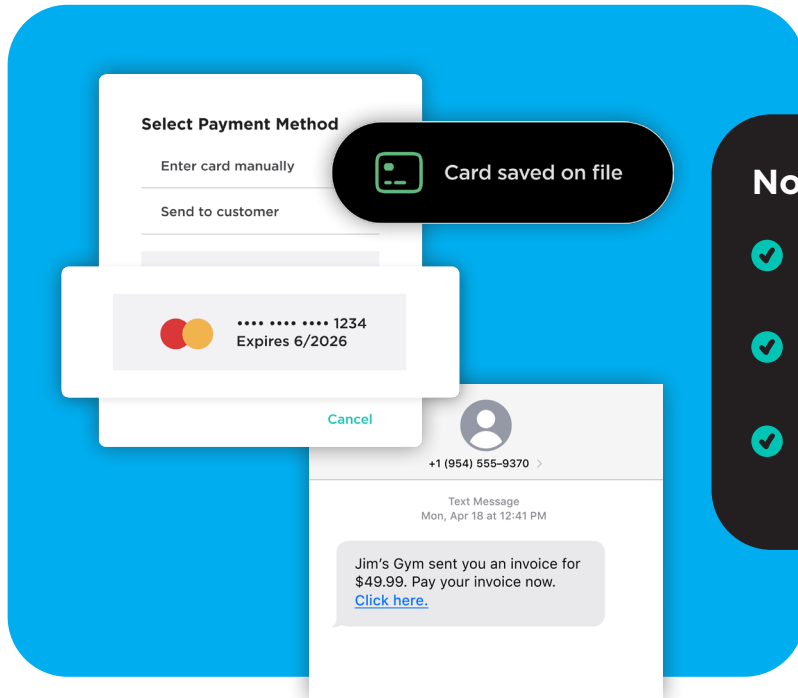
Select Payment Method

Enter card manually

Send to customer

Card saved on file

•••• •••• •••• 1234
Expires 6/2026

Cancel

No

+1 (954) 555–9370

Text Message
Mon, Apr 18 at 12:41 PM

Jim's Gym sent you an invoice for $49.99. Pay your invoice now. Click here.